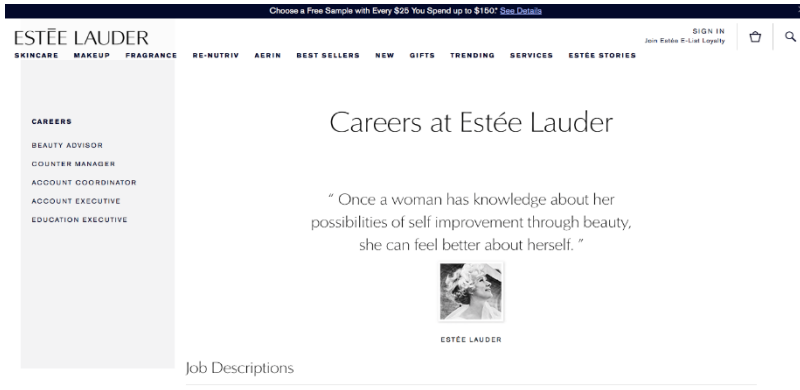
Choose a Free Sample with Every $25 You Spend up to $150.* See Details

ESTĒE LAUDER

SIGN IN
Join Estée E-List Loyalty

SKINCARE MAKEUP FRAGRANCE RE-NUTRIV AERIN BEST SELLERS NEW GIFTS TRENDING SERVICES ESTĒE STORIES

CAREERS
BEAUTY ADVISOR
COUNTER MANAGER
ACCOUNT COORDINATOR
ACCOUNT EXECUTIVE
EDUCATION EXECUTIVE

Careers at Estée Lauder

" Once a woman has knowledge about her possibilities of self improvement through beauty, she can feel better about herself. "

ESTĒE LAUDER

Job Descriptions